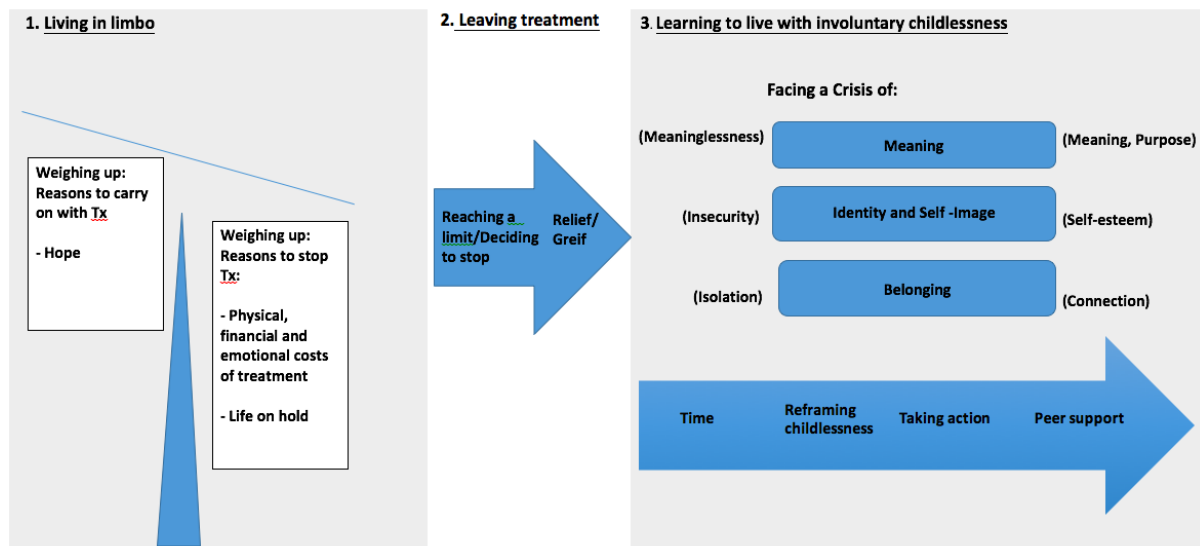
1. Living in limbo

Weighing up: Reasons to carry on with Tx

- Hope

Weighing up: Reasons to stop Tx:

- Physical, financial and emotional costs of treatment

- Life on hold

2. Leaving treatment

Reaching a limit/Deciding to stop

Relief/ Greif

3. Learning to live with involuntary childlessness

Facing a Crisis of:

(Meaninglessness) Meaning (Meaning, Purpose)

(Insecurity) Identity and Self -Image (Self-esteem)

(Isolation) Belonging (Connection)

Time Reframing childlessness Taking action Peer support